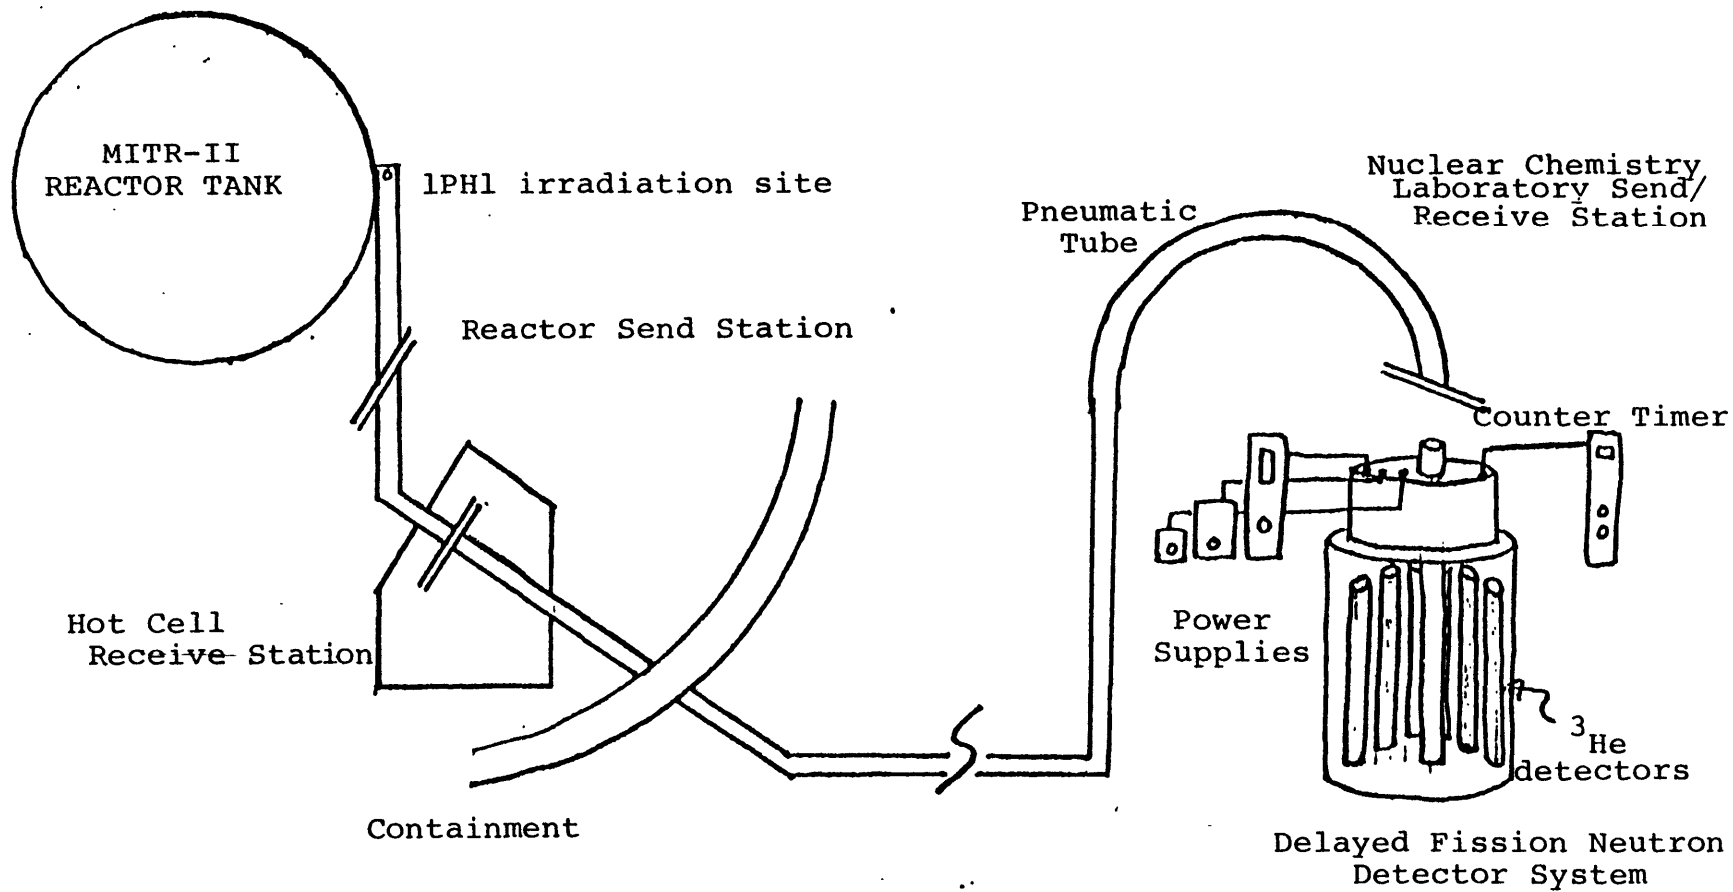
MITR-II
REACTOR TANK

1PH1 irradiation site

Nuclear Chemistry Laboratory Send/ Receive Station

Pneumatic Tube

Reactor Send Station

Counter Timer

Hot Cell Receive Station

Power Supplies

$^3$He detectors

Containment

Delayed Fission Neutron Detector System